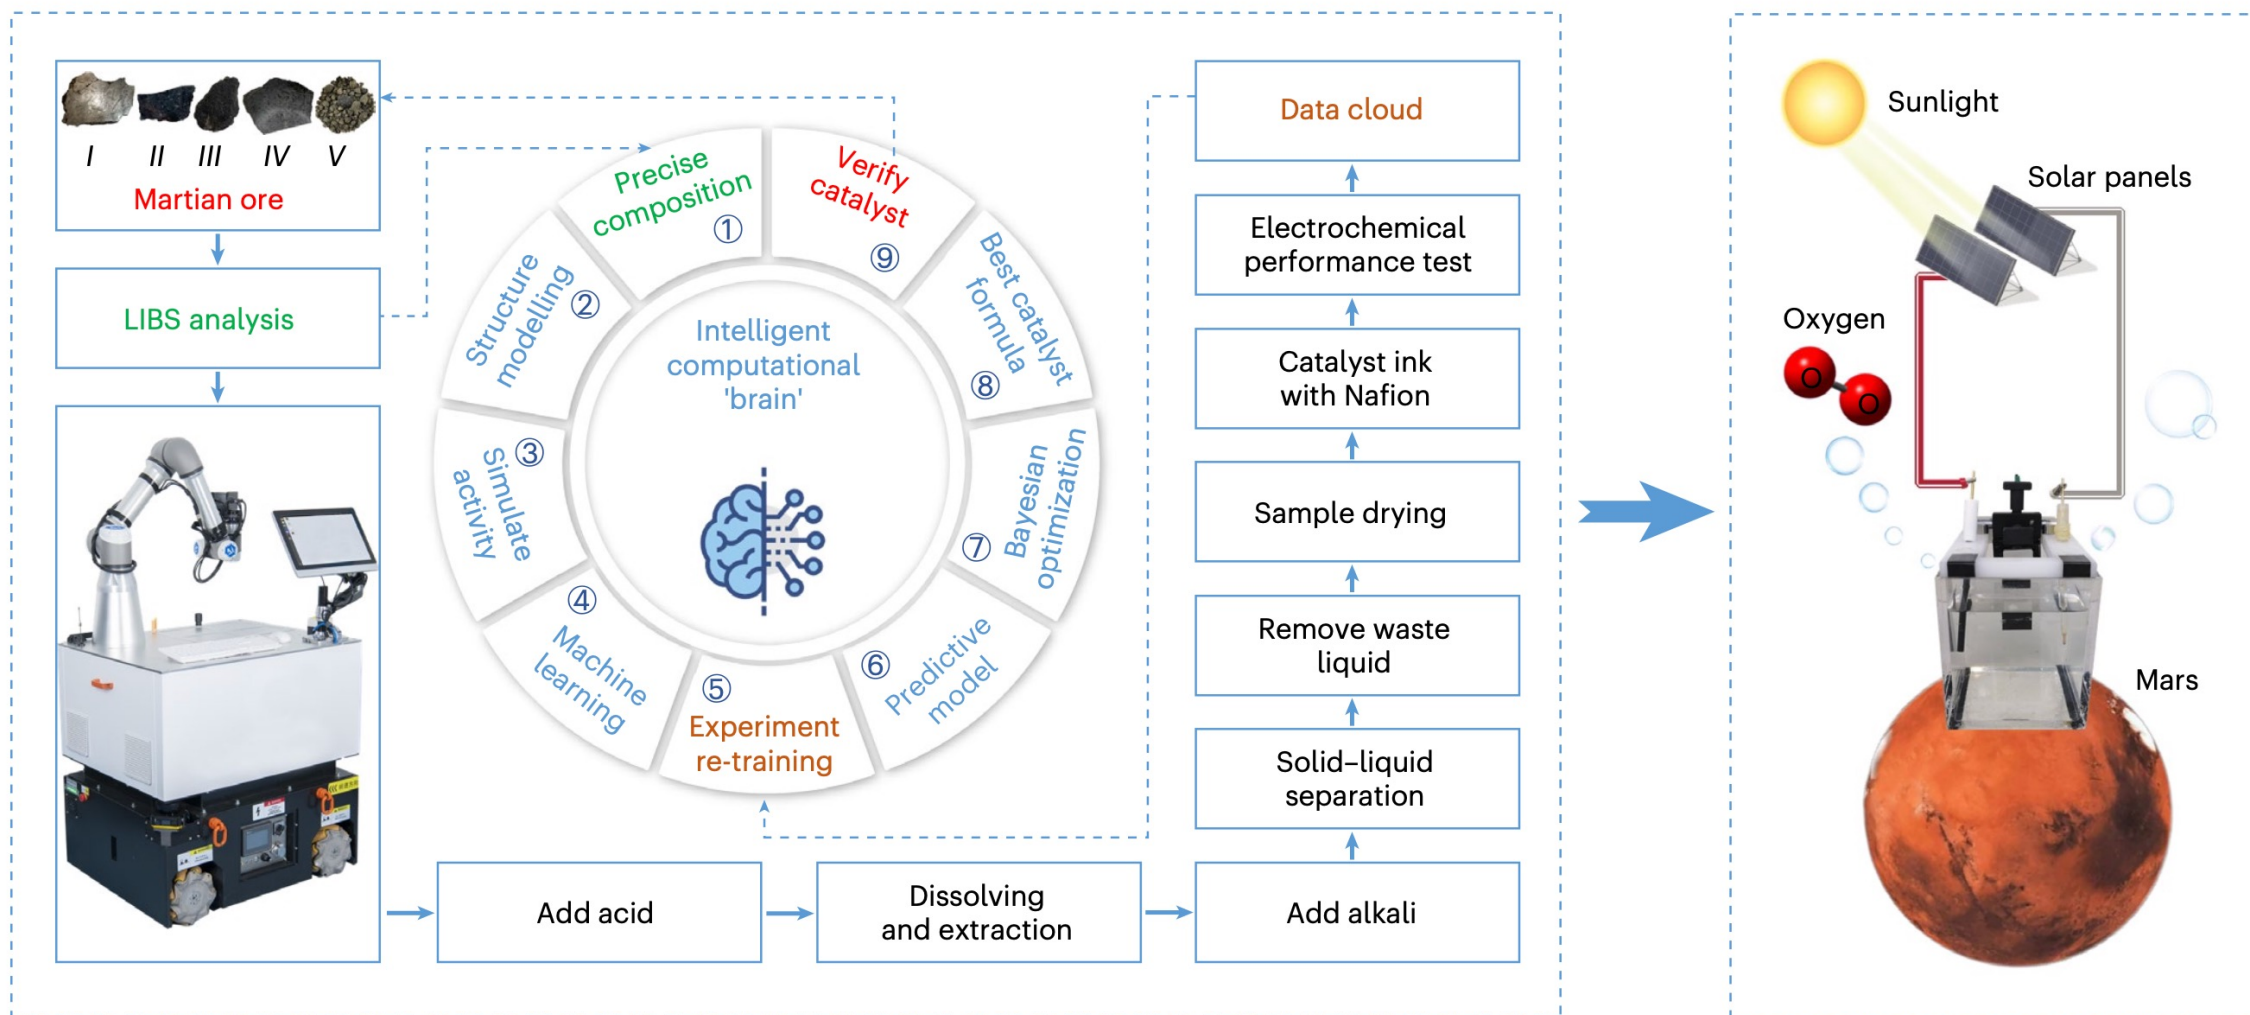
I II III IV V
Martian ore

LIBS analysis

Precise composition ①
Structure modelling ②
Simulate activity ③
Machine learning ④
Experiment re-training ⑤
Predictive model ⑥
Bayesian optimization ⑦
Best catalyst formula ⑧
Verify catalyst ⑨

Intelligent computational 'brain'

Add acid
Dissolving and extraction
Add alkali
Solid–liquid separation
Remove waste liquid
Sample drying
Catalyst ink with Nafion
Electrochemical performance test
Data cloud

Sunlight
Solar panels
Oxygen
O
O
Mars